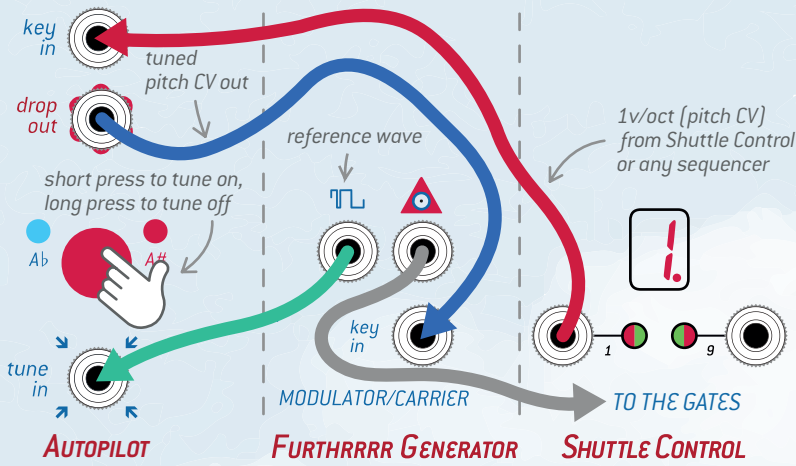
key in

tuned pitch CV out

drop out

short press to tune on, long press to tune off

A♭

A#

tune in

Autopilot

reference wave

key in

MODULATOR/CARRIER

Furthrrrr Generator

1v/oct (pitch CV) from Shuttle Control or any sequencer

1.

1

9

TO THE GATES

Shuttle Control